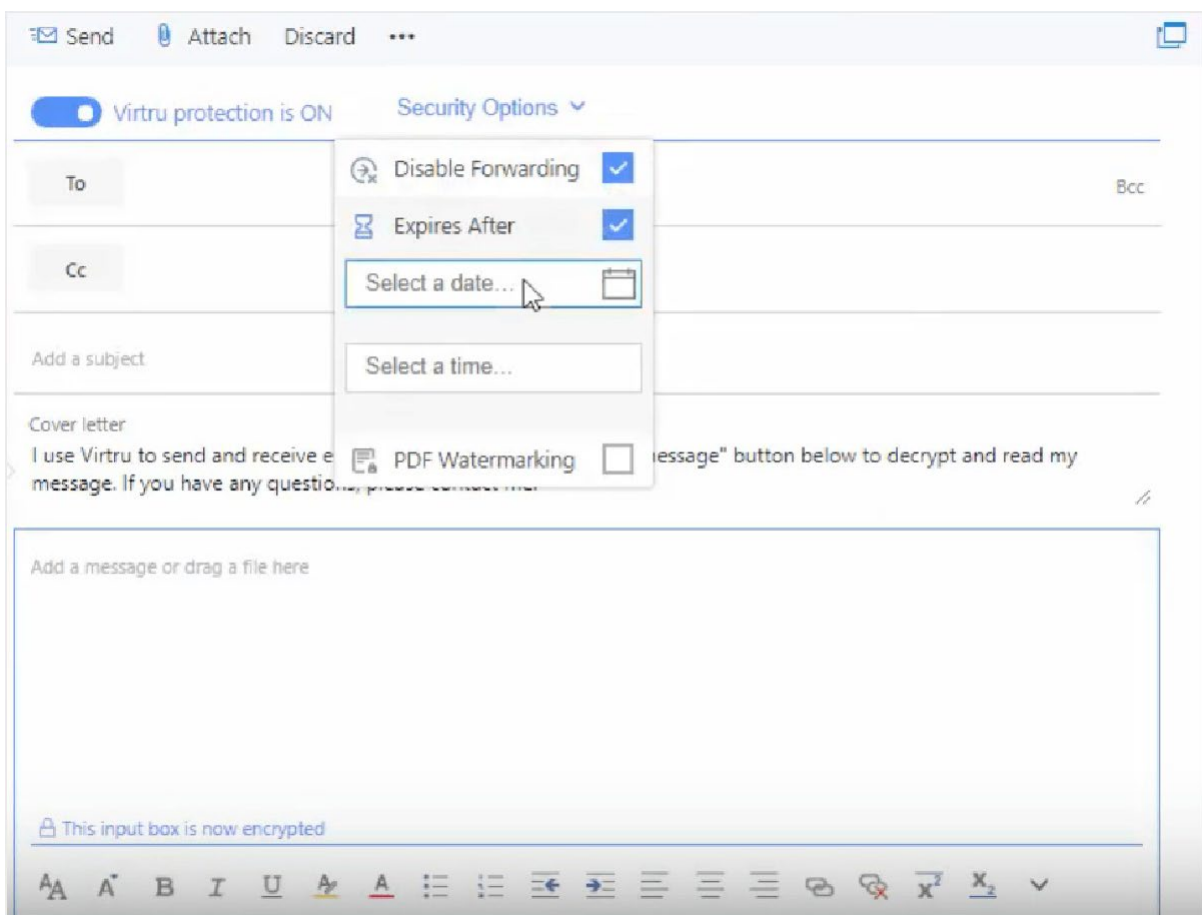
Send Attach Discard ...

Virtru protection is ON

Security Options

Disable Forwarding

Expires After

Select a date...

Select a time...

PDF Watermarking

To

Bcc

Cc

Add a subject

Cover letter

I use Virtru to send and receive e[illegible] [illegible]essage" button below to decrypt and read my message. If you have any questio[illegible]

Add a message or drag a file here

This input box is now encrypted